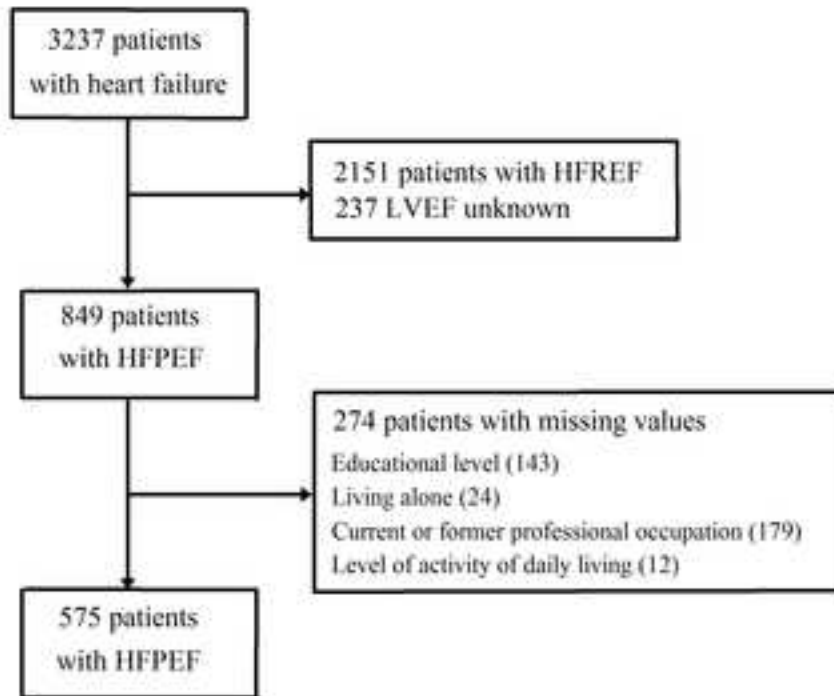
3237 patients with heart failure

2151 patients with HFREF
237 LVEF unknown

849 patients with HFPEF

274 patients with missing values
Educational level (143)
Living alone (24)
Current or former professional occupation (179)
Level of activity of daily living (12)

575 patients with HFPEF